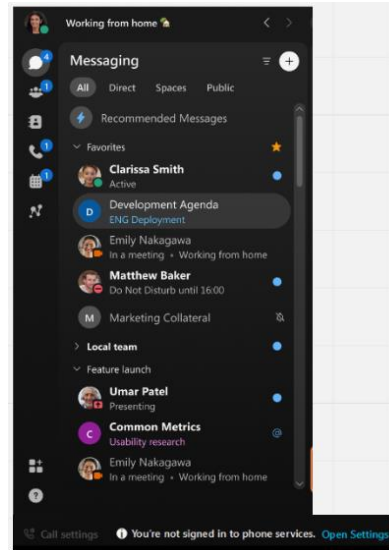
Working from home 🏠

4
1
1
1

Messaging

All Direct Spaces Public

Recommended Messages

Favorites

Clarissa Smith
Active

D Development Agenda
ENG Deployment

Emily Nakagawa
In a meeting • Working from home

Matthew Baker
Do Not Disturb until 16:00

M Marketing Collateral

Local team

Feature launch

Umar Patel
Presenting

C Common Metrics
Usability research

Emily Nakagawa
In a meeting • Working from home

Call settings

You're not signed in to phone services. Open Settings